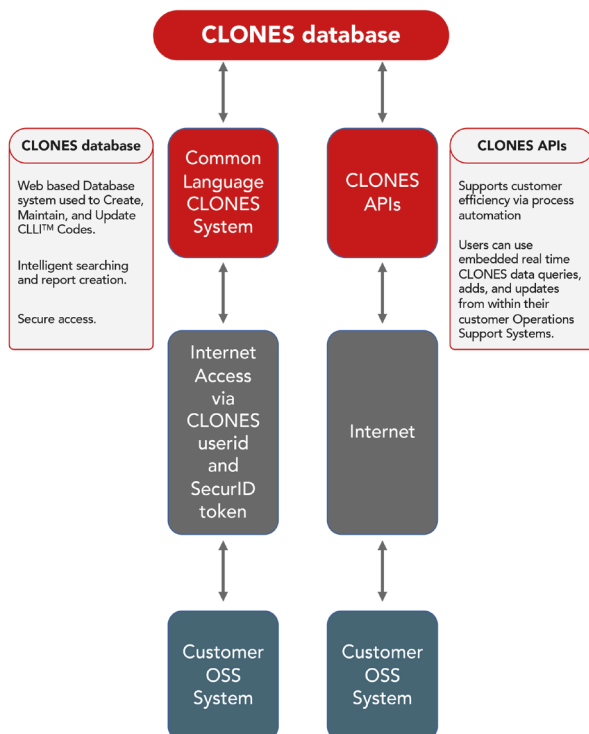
CLONES database

CLONES database

Web based Database system used to Create, Maintain, and Update CLLI™ Codes.

Intelligent searching and report creation.

Secure access.

Common Language CLONES System

Internet Access via CLONES userid and SecurID token

Customer OSS System

CLONES APIs

Internet

Customer OSS System

CLONES APIs

Supports customer efficiency via process automation

Users can use embedded real time CLONES data queries, adds, and updates from within their customer Operations Support Systems.